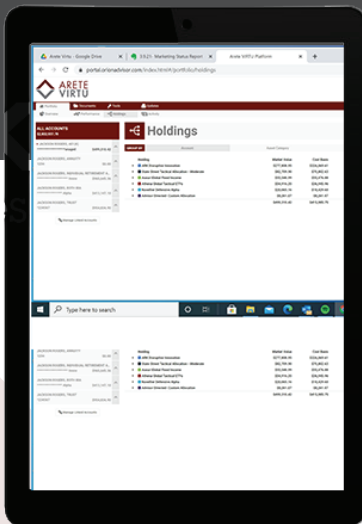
Arete Virtu - Google Drive
3.9.21 - Marketing Status Report
Arete Virtu Platform

portal.orionadvisor.com/index.html#/portfolio/holdings

ARETE VIRTU

Portfolio
Documents
Tools
Actions

ALL ACCOUNTS
$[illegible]

JACKSON ROGERS, ANNUITY
JACKSON ROGERS, INDIVIDUAL RETIREMENT A.
JACKSON ROGERS, BRITE INA
JACKSON ROGERS, TRUST

Holdings

GROUP BY
Account
Asset Category

Holding
Market Value
Cost Basis

JPM Strengthen Innovation
State Street Tactical Allocation - Moderate
Aviva Global Fixed Income
iShares Global Tactical ETFs
BlackRock Defensive Alpha
Johnson Emerald Custom Allocation

Manage linked accounts

Type here to search

JACKSON ROGERS, ANNUITY
JACKSON ROGERS, INDIVIDUAL RETIREMENT A.
JACKSON ROGERS, BRITE INA
JACKSON ROGERS, TRUST

Holding
Market Value
Cost Basis

JPM Strengthen Innovation
State Street Tactical Allocation - Moderate
Aviva Global Fixed Income
iShares Global Tactical ETFs
BlackRock Defensive Alpha
Johnson Emerald Custom Allocation

Manage linked accounts